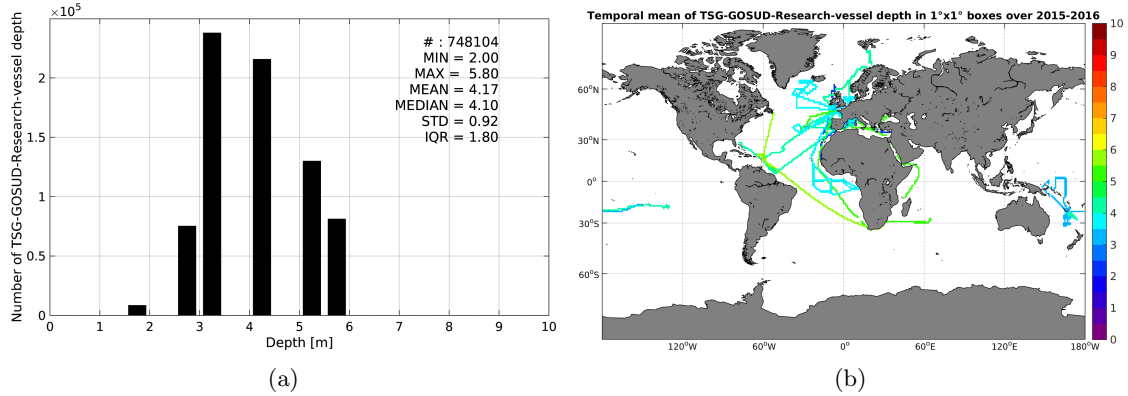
$\times10^5$

Number of TSG-GOSUD-Research-vessel depth

# : 748104
MIN = 2.00
MAX = 5.80
MEAN = 4.17
MEDIAN = 4.10
STD = 0.92
IQR = 1.80

2
1.5
1
0.5
0

0 1 2 3 4 5 6 7 8 9 10

Depth [m]

(a)

Temporal mean of TSG-GOSUD-Research-vessel depth in 1°x1° boxes over 2015-2016

60°N
30°N
0°
30°S
60°S

120°W 60°W 0° 60°E 120°E 180°W

10
9
8
7
6
5
4
3
2
1
0

(b)